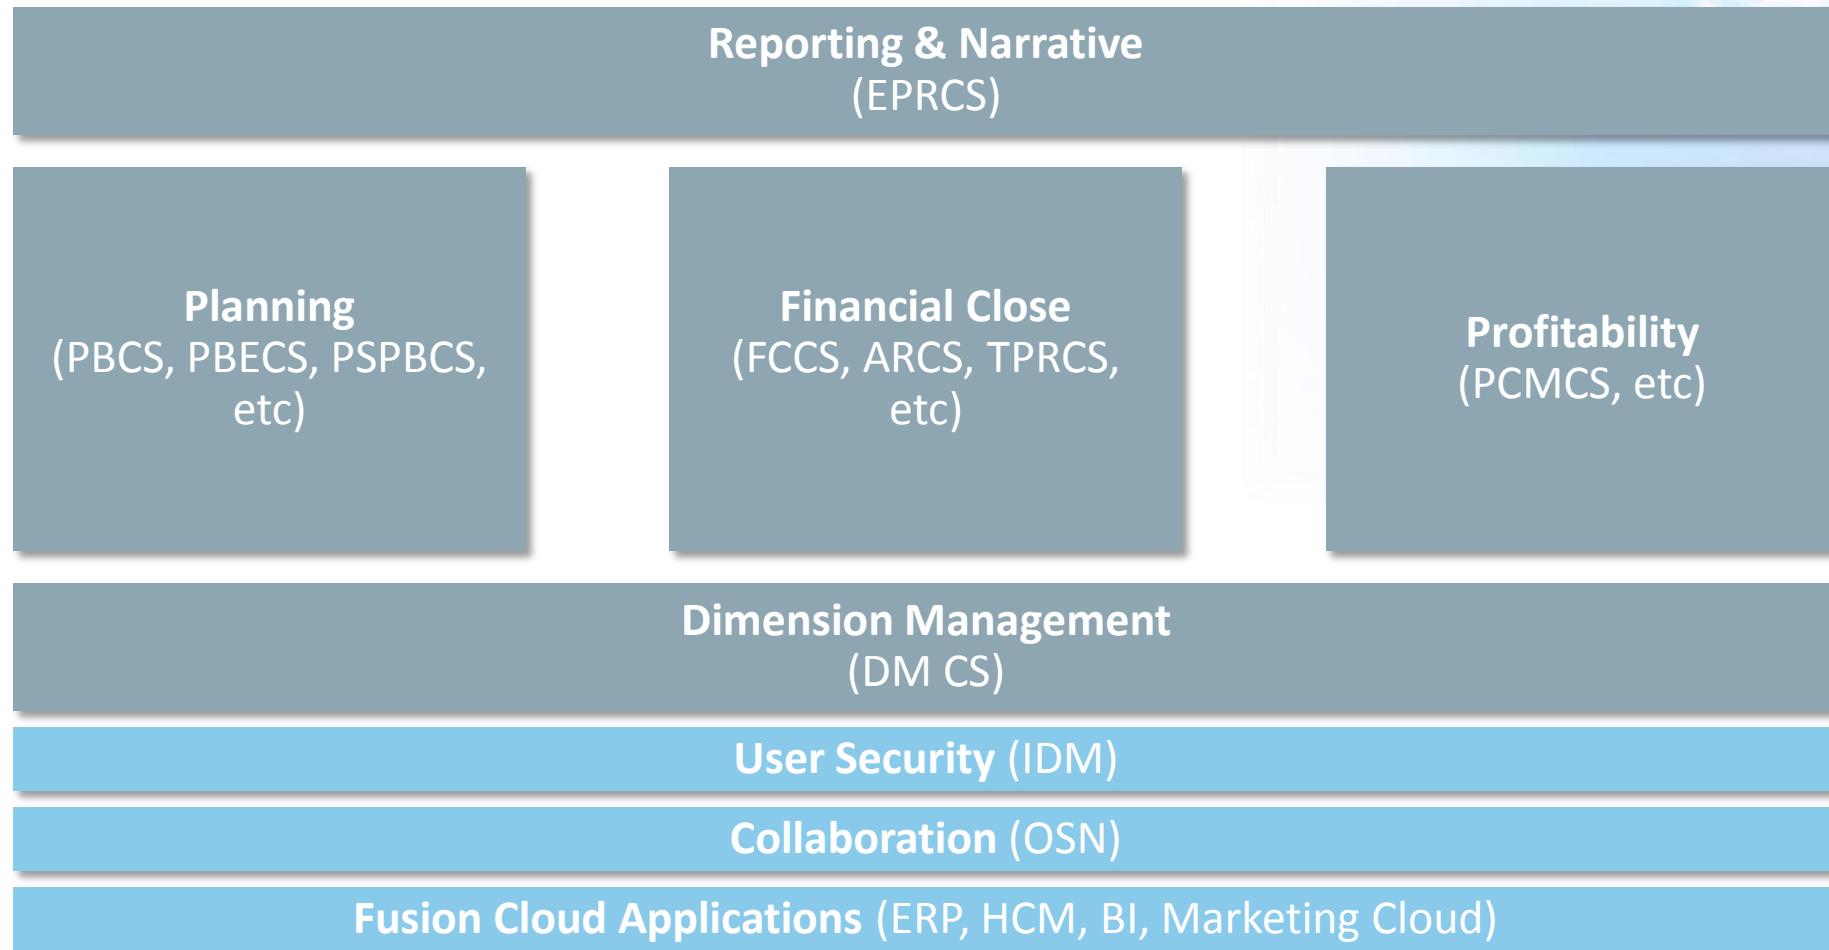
Reporting & Narrative
(EPRCS)

Planning
(PBCS, PBECS, PSPBCS, etc)

Financial Close
(FCCS, ARCS, TPRCS, etc)

Profitability
(PCMCS, etc)

Dimension Management
(DM CS)

User Security (IDM)

Collaboration (OSN)

Fusion Cloud Applications (ERP, HCM, BI, Marketing Cloud)